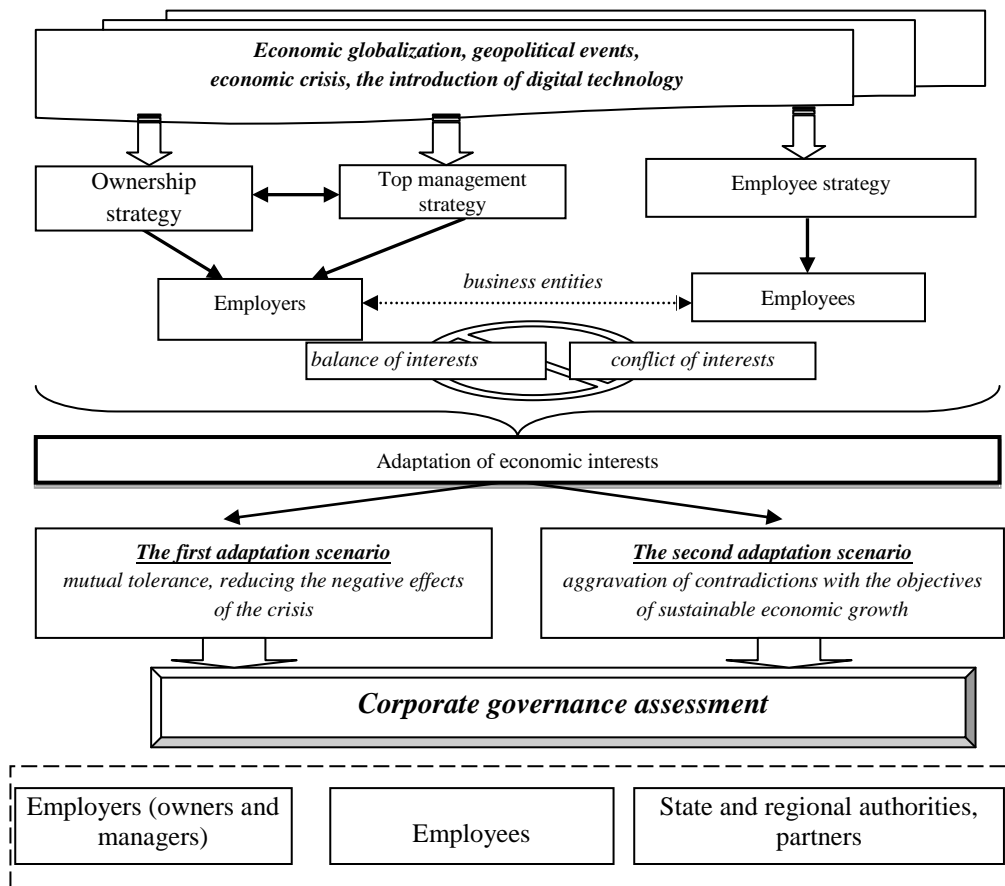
Economic globalization, geopolitical events, economic crisis, the introduction of digital technology

Ownership strategy

Top management strategy

Employee strategy

Employers

business entities

Employees

balance of interests

conflict of interests

Adaptation of economic interests

The first adaptation scenario
mutual tolerance, reducing the negative effects of the crisis

The second adaptation scenario
aggravation of contradictions with the objectives of sustainable economic growth

Corporate governance assessment

Employers (owners and managers)

Employees

State and regional authorities, partners